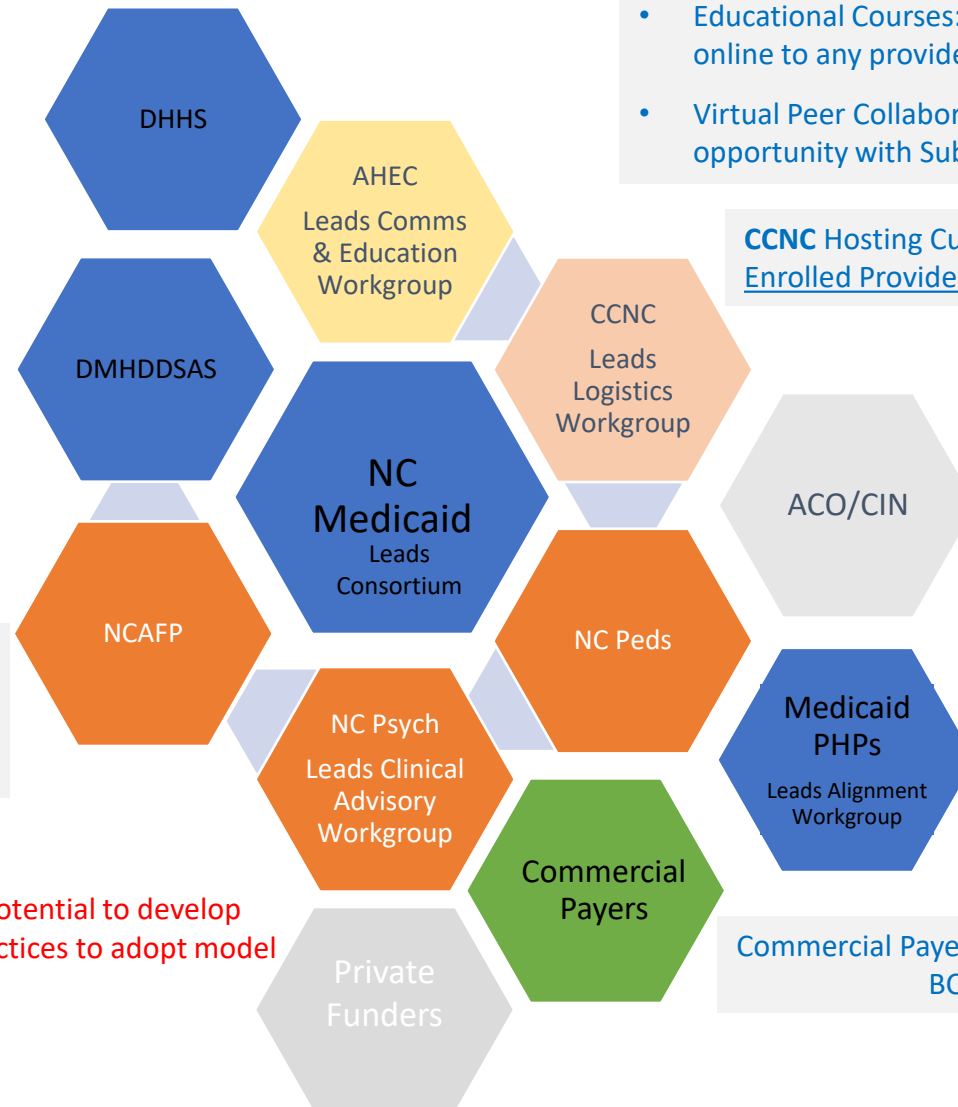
- Educational Courses: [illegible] online to any provide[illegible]
- Virtual Peer Collabor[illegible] opportunity with Sub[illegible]

**CCNC** Hosting Cu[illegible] Enrolled Provide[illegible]

DHHS

AHEC
Leads Comms & Education Workgroup

DMHDDSAS

CCNC
Leads Logistics Workgroup

NC Medicaid
Leads Consortium

ACO/CIN

NCAFP

NC Peds

NC Psych
Leads Clinical Advisory Workgroup

Medicaid PHPs
Leads Alignment Workgroup

Commercial Payers

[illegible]otential to develop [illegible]ctices to adopt model

Private Funders

Commercial Paye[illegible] BC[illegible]